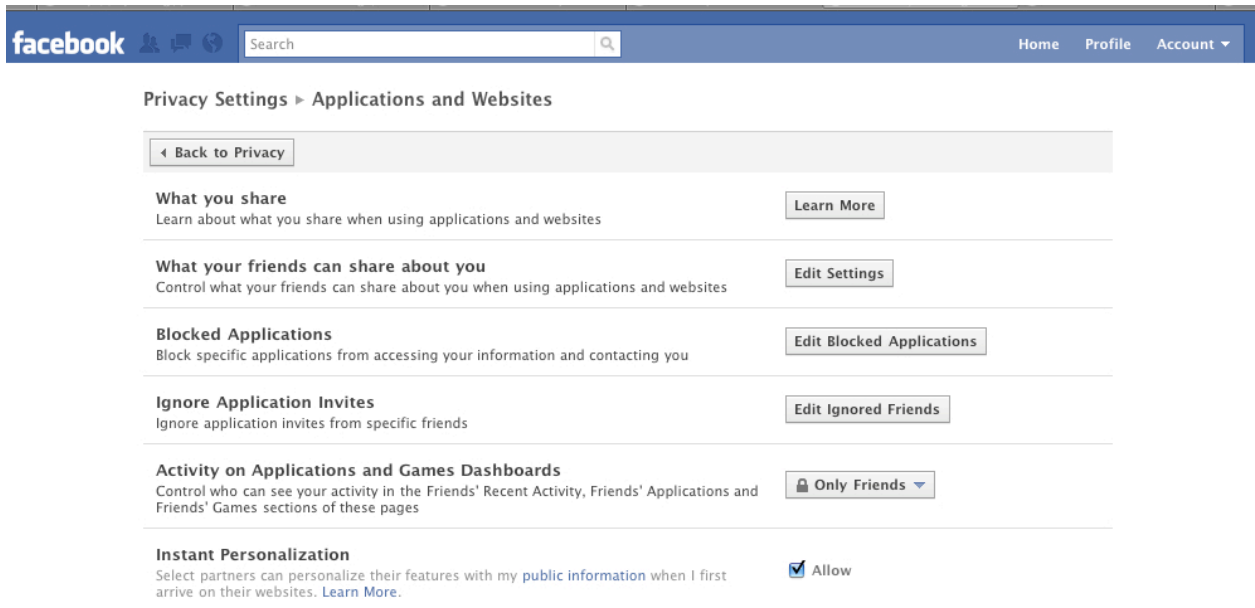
facebook Search Home Profile Account ▾

Privacy Settings ▸ Applications and Websites

◂ Back to Privacy

What you share
Learn about what you share when using applications and websites
Learn More

What your friends can share about you
Control what your friends can share about you when using applications and websites
Edit Settings

Blocked Applications
Block specific applications from accessing your information and contacting you
Edit Blocked Applications

Ignore Application Invites
Ignore application invites from specific friends
Edit Ignored Friends

Activity on Applications and Games Dashboards
Control who can see your activity in the Friends' Recent Activity, Friends' Applications and Friends' Games sections of these pages
Only Friends ▾

Instant Personalization
Select partners can personalize their features with my public information when I first arrive on their websites. Learn More.
Allow